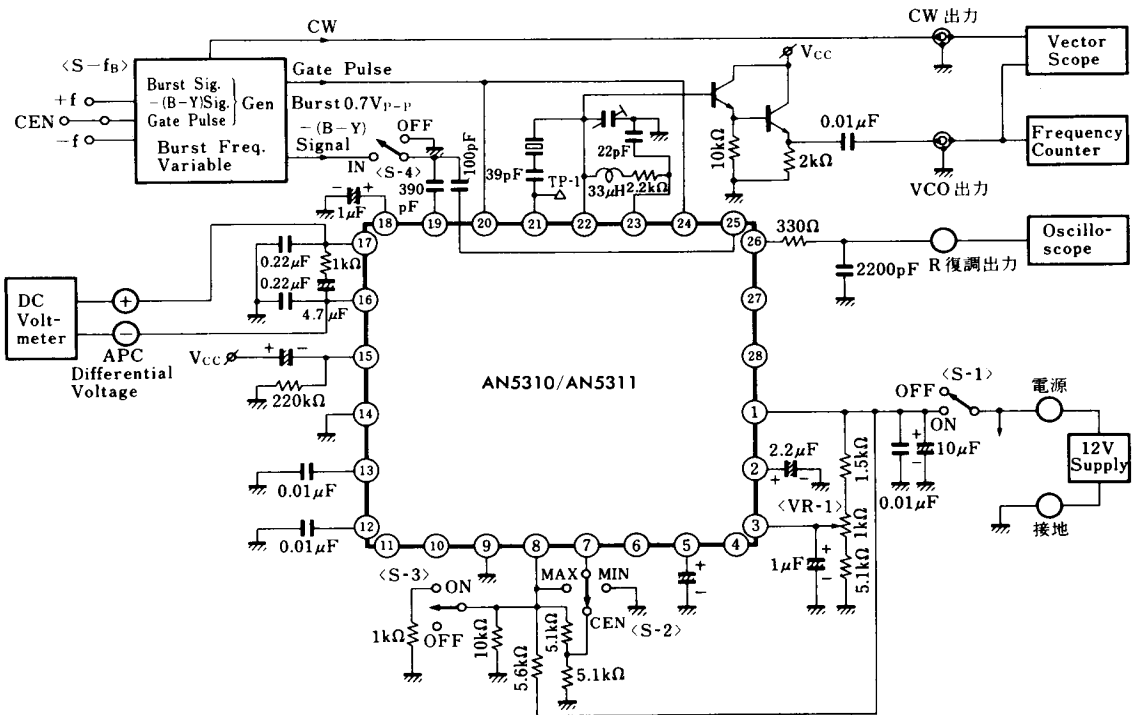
CW

CW出力

Vector Scope

〈S−$f_B$〉

Gate Pulse

$V_{CC}$

+f

CEN

−f

Burst Sig.
−(B−Y)Sig.
Gate Pulse
Gen

Burst Freq. Variable

Burst 0.7$V_{P-P}$

−(B−Y) Signal

OFF

〈S-4〉

IN

390 pF

100pF

39pF

TP-1

22pF

33$\mu$H

2.2k$\Omega$

10k$\Omega$

2k$\Omega$

0.01$\mu$F

Frequency Counter

VCO出力

1$\mu$F

18 19 20 21 22 23 24 25

17

26

330$\Omega$

Oscillo-scope

R復調出力

2200pF

0.22$\mu$F

1k$\Omega$

0.22$\mu$F

16

4.7$\mu$F

DC Volt-meter

+

−

APC Differential Voltage

$V_{CC}$

15

220k$\Omega$

27

28

AN5310/AN5311

14

OFF 〈S-1〉

電源

ON

1

10$\mu$F

12V Supply

13

0.01$\mu$F

2

2.2$\mu$F

1.5k$\Omega$

0.01$\mu$F

接地

12

0.01$\mu$F

3

〈VR-1〉

1k$\Omega$

11 10 9 8 7 6 5 4

1$\mu$F

5.1k$\Omega$

〈S-3〉

ON

MAX

MIN

1k$\Omega$

OFF

10k$\Omega$

5.6k$\Omega$

5.1k$\Omega$

CEN

〈S-2〉

5.1k$\Omega$